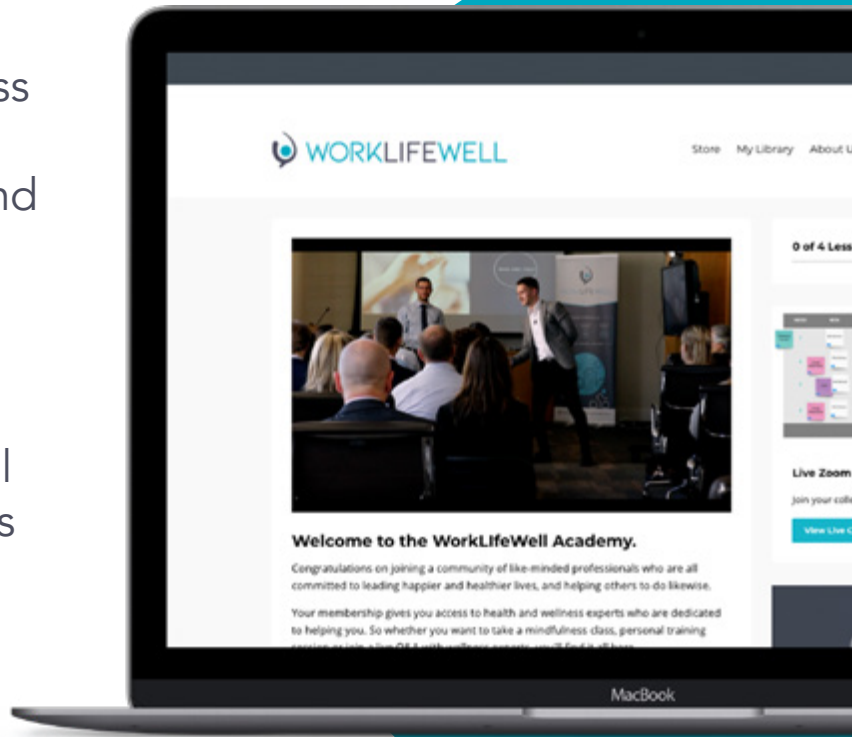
ss

nd

l
s

WORKLIFEWELL

Store My Library About U

0 of 4 Less

Live Zoom

Join your coll

View Live C

Welcome to the WorkLIfeWell Academy.

Congratulations on joining a community of like-minded professionals who are all committed to leading happier and healthier lives, and helping others to do likewise.

Your membership gives you access to health and wellness experts who are dedicated to helping you. So whether you want to take a mindfulness class, personal training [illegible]

MacBook